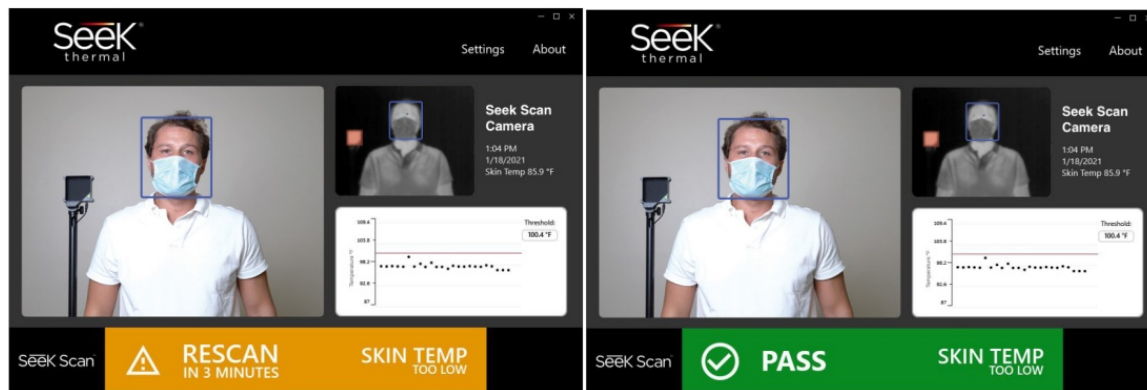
Seek thermal

Settings About

Seek Scan Camera

1:04 PM
1/18/2021
Skin Temp 85.9 °F

Threshold:
100.4 °F

105.4
103.8
98.2
92.6
87

Temperature °F

Seek Scan

RESCAN
IN 3 MINUTES

SKIN TEMP
TOO LOW

Seek thermal

Settings About

Seek Scan Camera

1:04 PM
1/18/2021
Skin Temp 85.9 °F

Threshold:
100.4 °F

105.4
103.8
98.2
92.6
87

Temperature °F

Seek Scan

PASS

SKIN TEMP
TOO LOW